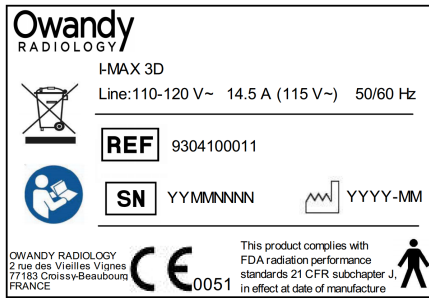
Owandy
RADIOLOGY

I-MAX 3D

Line:110-120 V~ 14.5 A (115 V~) 50/60 Hz

REF 9304100011

SN YYMMNNNN

YYYY-MM

OWANDY RADIOLOGY
2 rue des Vieilles Vignes
77183 Croissy-Beaubourg
FRANCE

CE 0051

This product complies with FDA radiation performance standards 21 CFR subchapter J, in effect at date of manufacture